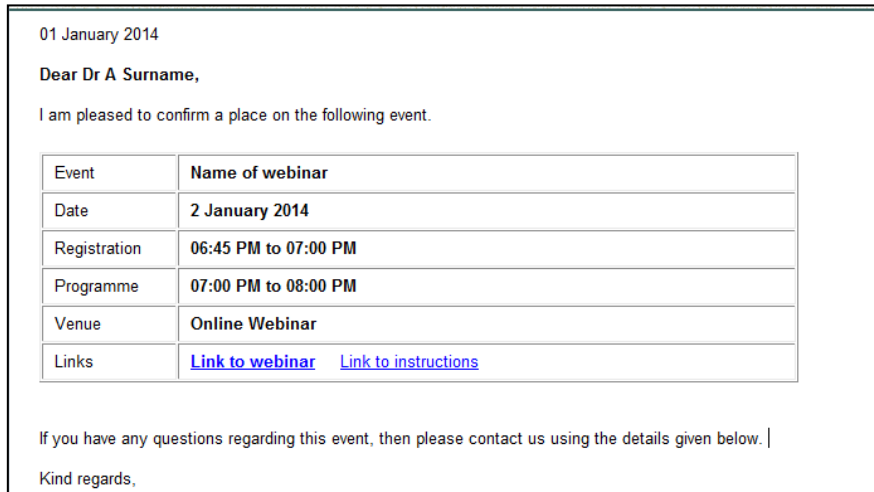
01 January 2014

**Dear Dr A Surname,**

I am pleased to confirm a place on the following event.

| Event | **Name of webinar** |
|---|---|
| Date | **2 January 2014** |
| Registration | **06:45 PM to 07:00 PM** |
| Programme | **07:00 PM to 08:00 PM** |
| Venue | **Online Webinar** |
| Links | **Link to webinar** Link to instructions |

If you have any questions regarding this event, then please contact us using the details given below.

Kind regards,